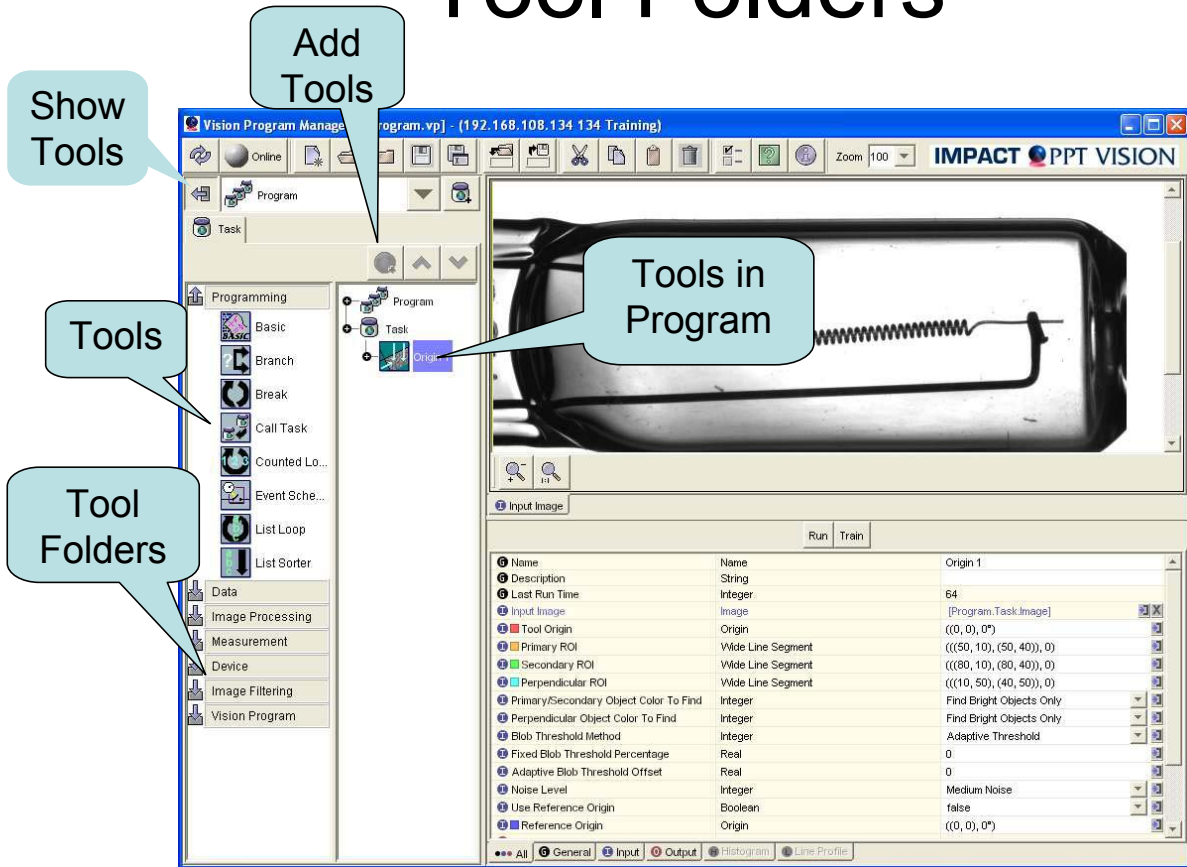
Tool Folders

Add Tools

Show Tools

Vision Program Manager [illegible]rogram.vp] - (192.168.108.134 134 Training)

Online

Zoom 100

IMPACT PPT VISION

Program

Task

Tools in Program

Programming

Basic

Branch

Break

Call Task

Counted Lo...

Event Sche...

List Loop

List Sorter

Tools

Tool Folders

Data

Image Processing

Measurement

Device

Image Filtering

Vision Program

Program

Task

Origin

Input Image

Run

Train

| | | |
|---|---|---|
| Name | Name | Origin 1 |
| Description | String | |
| Last Run Time | Integer | 64 |
| Input Image | Image | [Program.Task.Image] |
| Tool Origin | Origin | ((0, 0), 0°) |
| Primary ROI | Wide Line Segment | (((50, 10), (50, 40)), 0) |
| Secondary ROI | Wide Line Segment | (((80, 10), (80, 40)), 0) |
| Perpendicular ROI | Wide Line Segment | (((10, 50), (40, 50)), 0) |
| Primary/Secondary Object Color To Find | Integer | Find Bright Objects Only |
| Perpendicular Object Color To Find | Integer | Find Bright Objects Only |
| Blob Threshold Method | Integer | Adaptive Threshold |
| Fixed Blob Threshold Percentage | Real | 0 |
| Adaptive Blob Threshold Offset | Real | 0 |
| Noise Level | Integer | Medium Noise |
| Use Reference Origin | Boolean | false |
| Reference Origin | Origin | ((0, 0), 0°) |

All General Input Output Histogram Line Profile